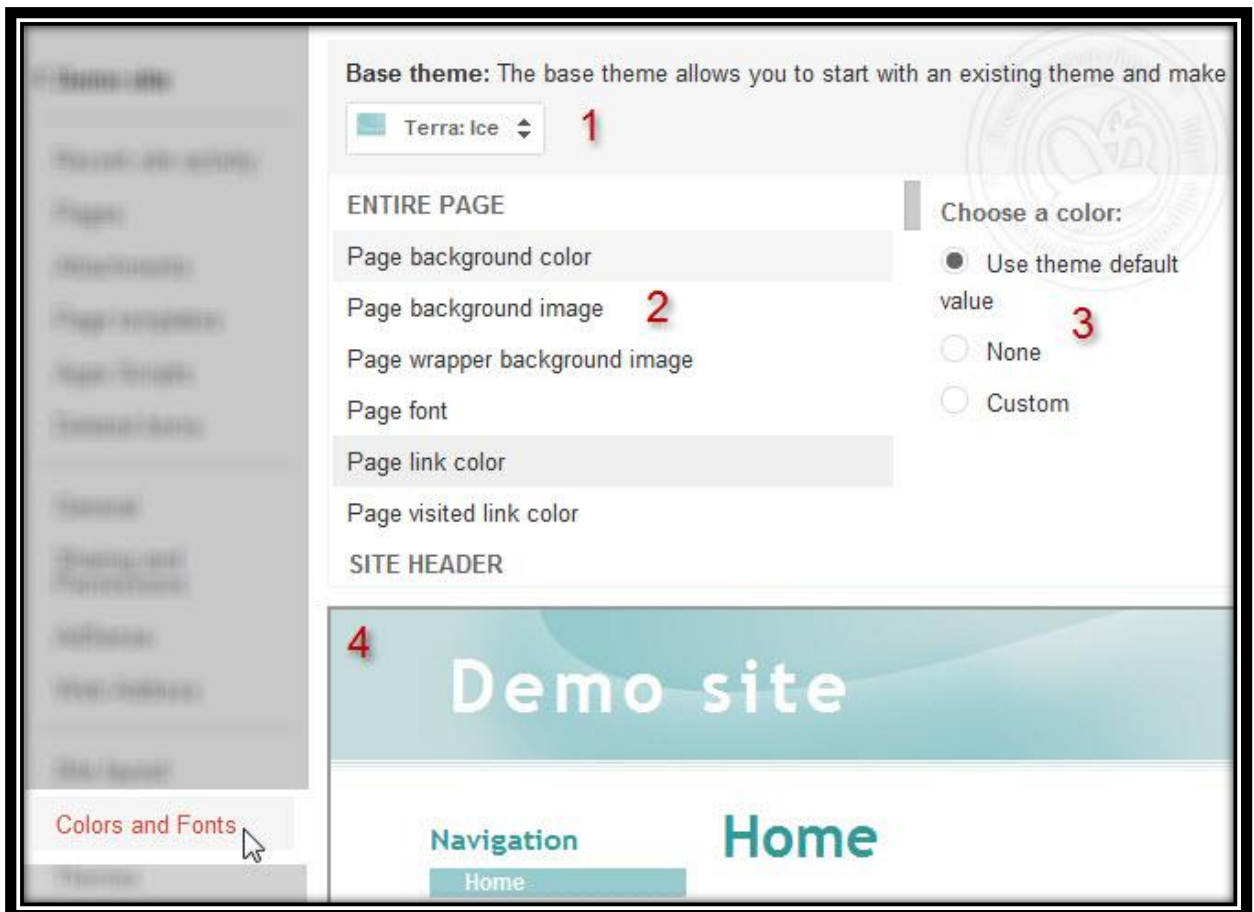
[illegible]

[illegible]

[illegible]

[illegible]

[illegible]

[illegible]

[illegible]

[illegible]

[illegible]

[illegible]

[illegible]

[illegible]

Colors and Fonts

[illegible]

**Base theme:** The base theme allows you to start with an existing theme and make

Terra: Ice

1

ENTIRE PAGE

Page background color

Page background image

2

Page wrapper background image

Page font

Page link color

Page visited link color

SITE HEADER

Choose a color:

Use theme default value

3

None

Custom

4

Demo site

Navigation

Home

Home